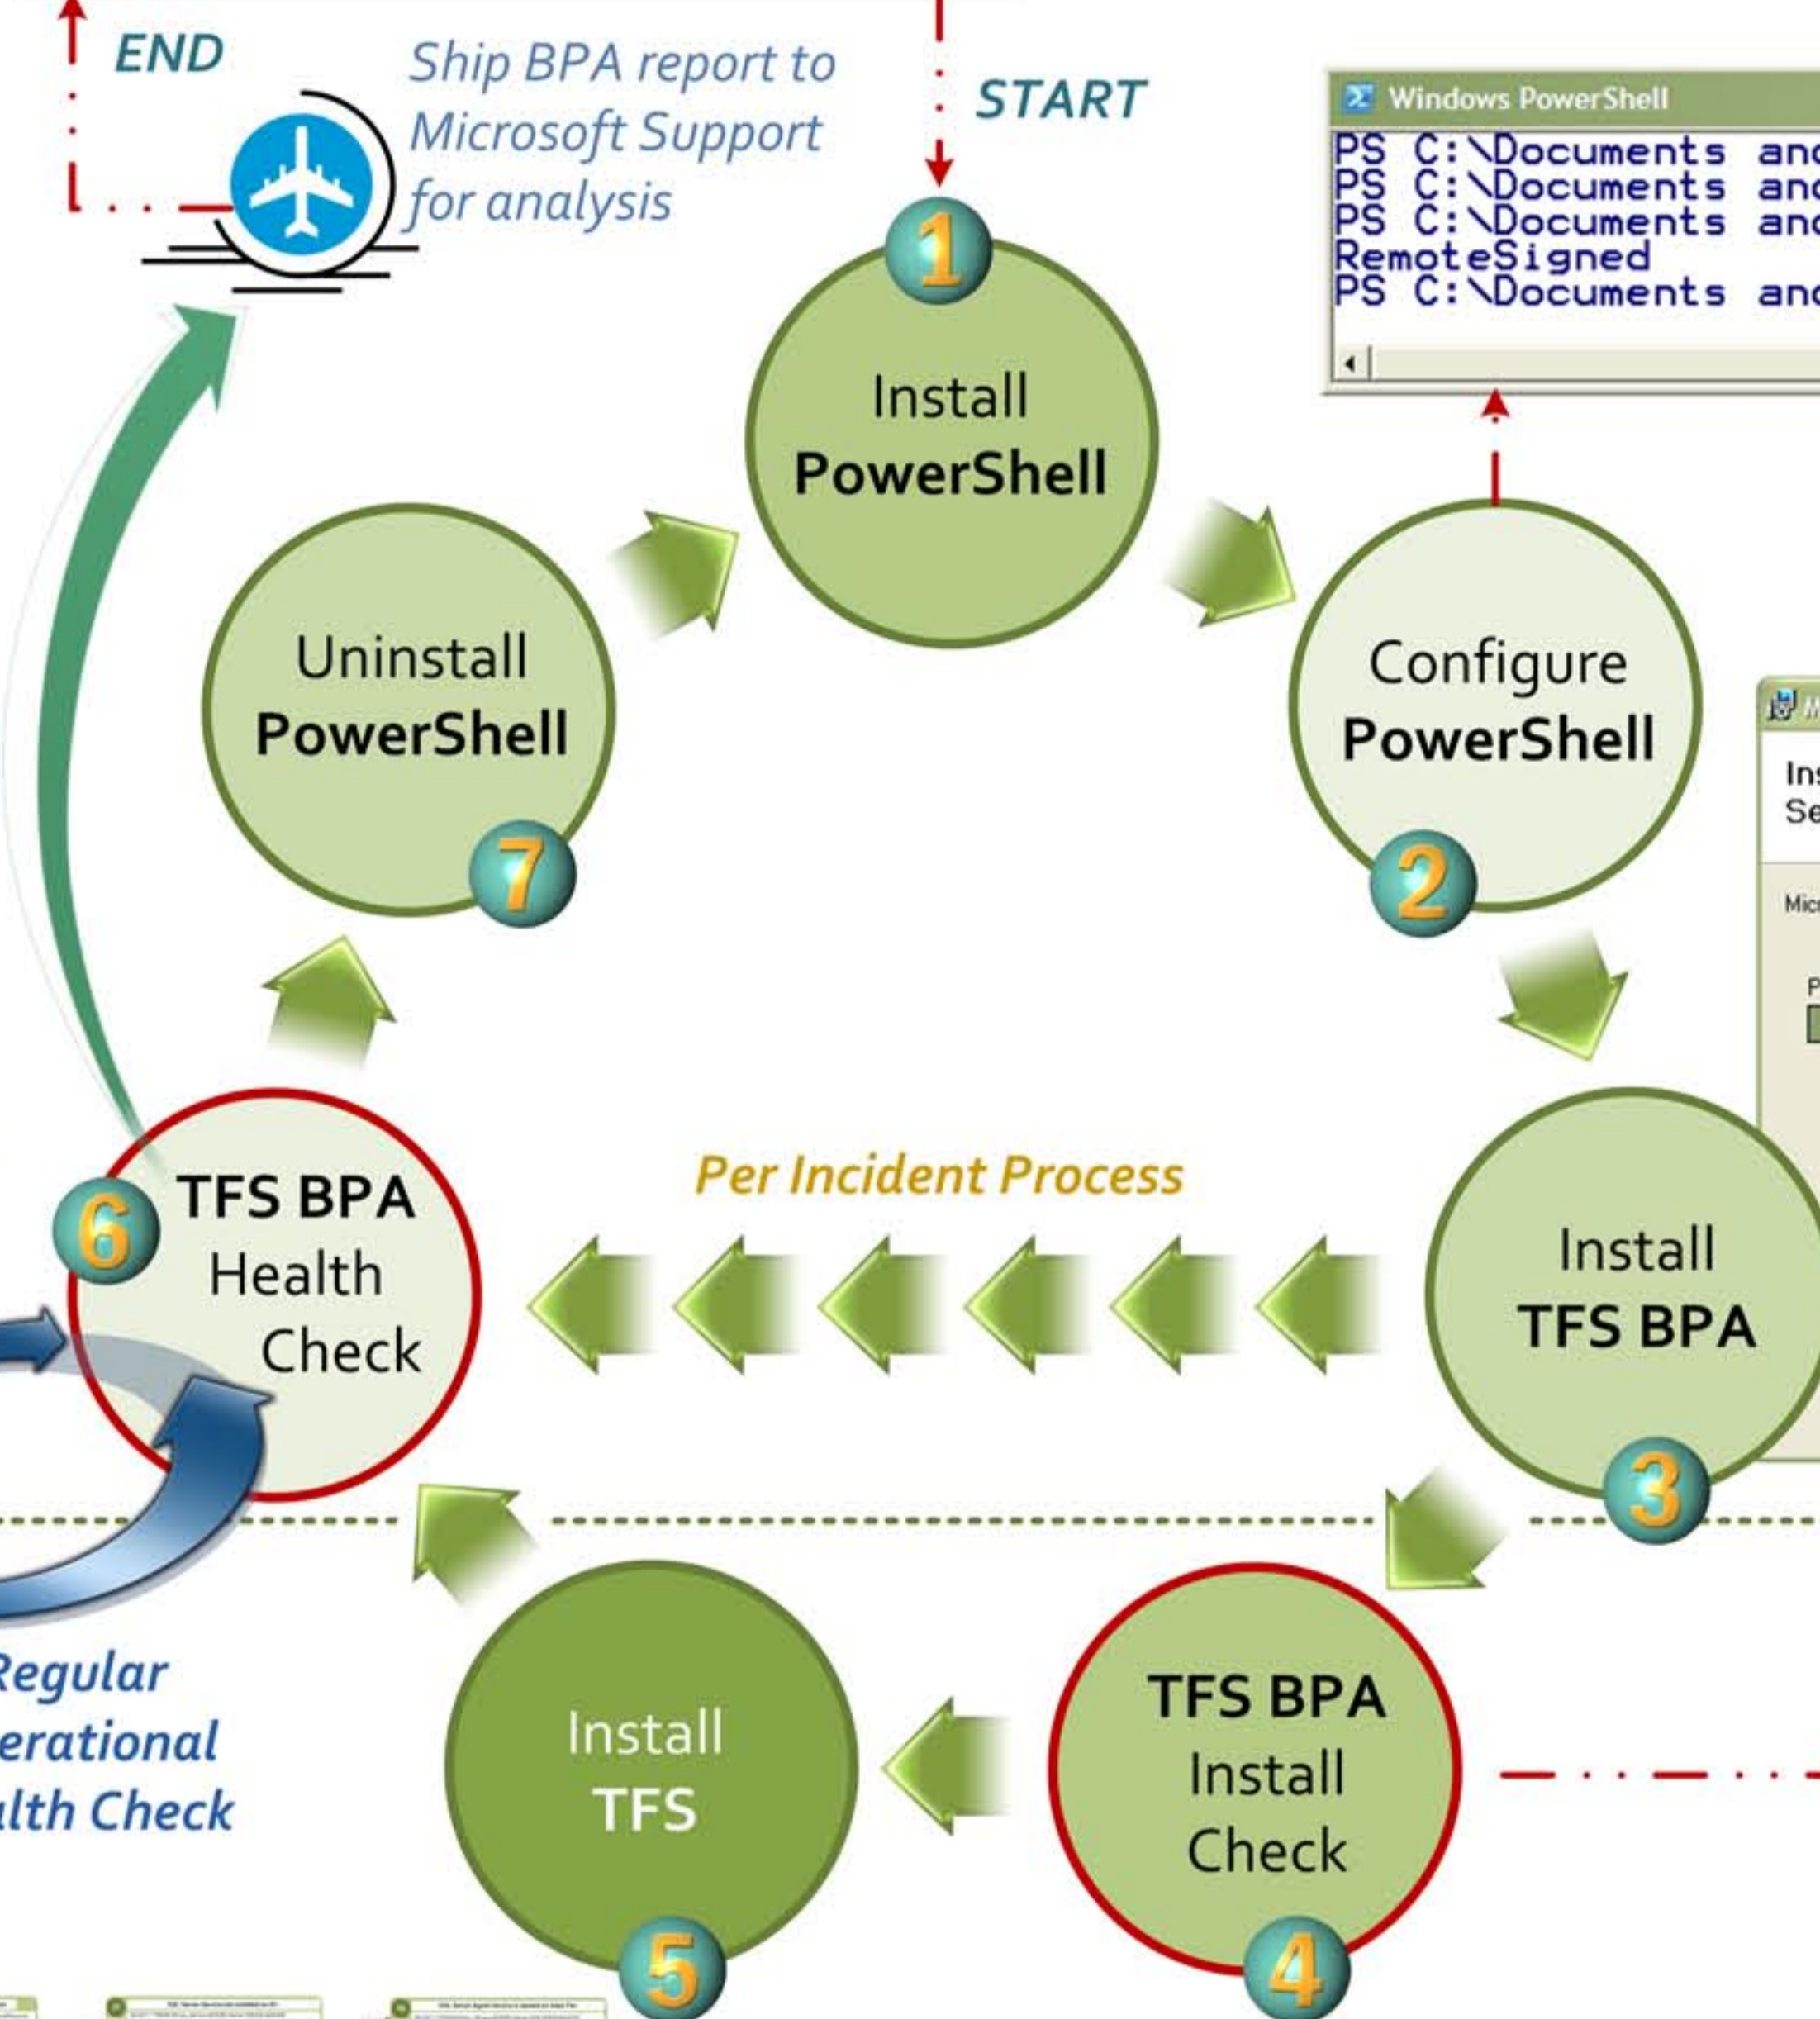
END

Ship BPA report to Microsoft Support for analysis

START

Windows PowerShell
PS C:\Documents and
PS C:\Documents and
PS C:\Documents and
RemoteSigned
PS C:\Documents and

1
Install PowerShell

Configure PowerShell
2

Uninstall PowerShell
7

Ins
Se
Mic
P

Per Incident Process

6
TFS BPA Health Check

Install TFS BPA
3

Regular
erational
alth Check

Install TFS
5

TFS BPA Install Check
4